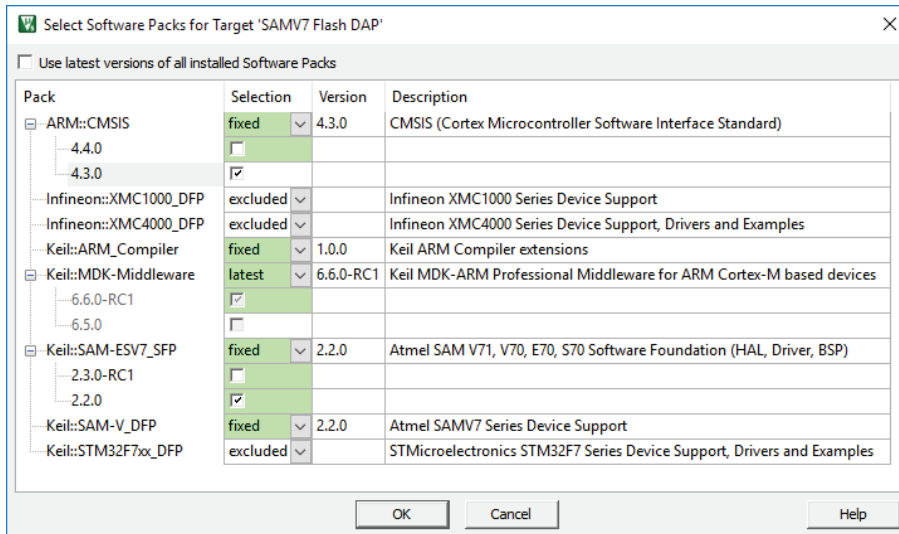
Select Software Packs for Target 'SAMV7 Flash DAP'

Use latest versions of all installed Software Packs

| Pack | Selection | Version | Description |
|---|---|---|---|
| ARM::CMSIS | fixed | 4.3.0 | CMSIS (Cortex Microcontroller Software Interface Standard) |
| 4.4.0 | | | |
| 4.3.0 | | | |
| Infineon::XMC1000_DFP | excluded | | Infineon XMC1000 Series Device Support |
| Infineon::XMC4000_DFP | excluded | | Infineon XMC4000 Series Device Support, Drivers and Examples |
| Keil::ARM_Compiler | fixed | 1.0.0 | Keil ARM Compiler extensions |
| Keil::MDK-Middleware | latest | 6.6.0-RC1 | Keil MDK-ARM Professional Middleware for ARM Cortex-M based devices |
| 6.6.0-RC1 | | | |
| 6.5.0 | | | |
| Keil::SAM-ESV7_SFP | fixed | 2.2.0 | Atmel SAM V71, V70, E70, S70 Software Foundation (HAL, Driver, BSP) |
| 2.3.0-RC1 | | | |
| 2.2.0 | | | |
| Keil::SAM-V_DFP | fixed | 2.2.0 | Atmel SAMV7 Series Device Support |
| Keil::STM32F7xx_DFP | excluded | | STMicroelectronics STM32F7 Series Device Support, Drivers and Examples |

OK Cancel Help